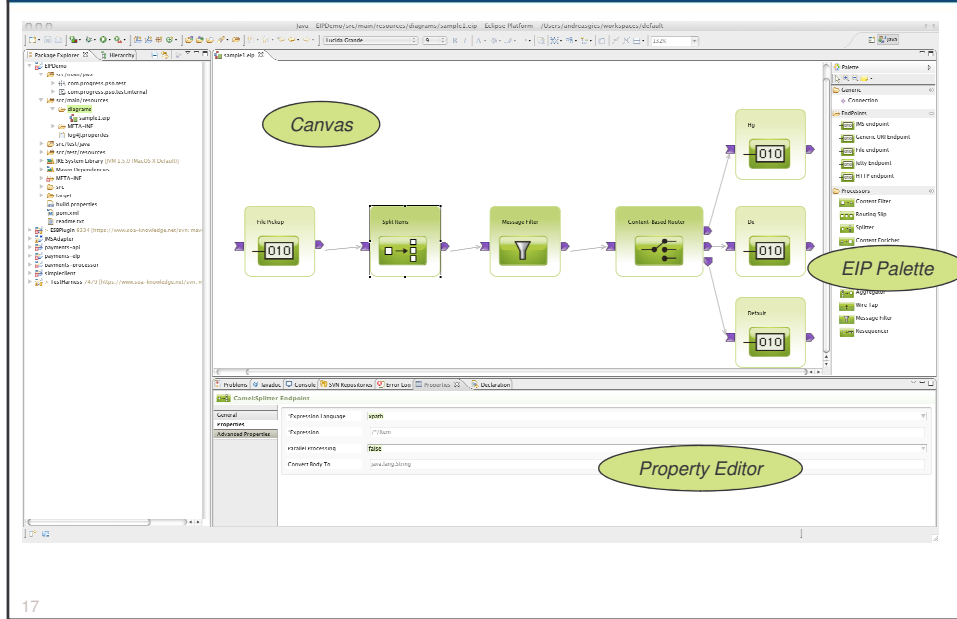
Java - EIPDemo/src/main/resources/diagrams/sample1.eip - Eclipse Platform - /Users/andreasgies/workspaces/default

Lucida Grande
132%

Package Explorer
Hierarchy
EIPDemo
src/main/java
com.progress.pso.test
com.progress.pso.test.internal
src/main/resources
diagrams
sample1.eip
META-INF
log4j.properties
src/test/java
src/test/resources
JRE System Library [JVM 1.5.0 (MacOS X Default)]
Maven Dependencies
META-INF
src
target
build.properties
pom.xml
readme.txt
EIPPlugin
JMSAdapter
payment-api
payments-eip
payments-processor
simpletest
TestHarness

sample1.eip

Canvas

File Pickup
010
Split Items
Message Filter
Content-Based Router
Hg
010
De
010
Default
010

Palette
General
Connection
EndPoints
JMS endpoint
Generic URI endpoint
File endpoint
Jetty Endpoint
HTTP endpoint
Processors
Content Filter
Routing Slip
Splitter
Content Enricher
EIP Palette
Aggregator
Wire Tap
Message Filter
Resequencer

Problems
Javadoc
Console
SVN Repositories
Error Log
Properties
Declaration

CamelSplitter Endpoint
General
Properties
Advanced Properties
*Expression Language
xpath
*Expression
/*/item
Parallel Processing
false
Convert Body To
java.lang.String

Property Editor

17